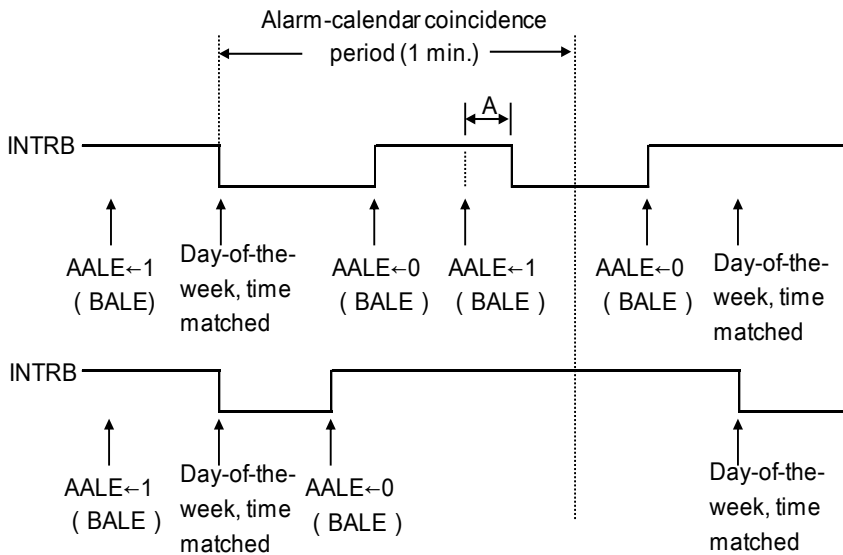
Alarm-calendar coincidence period (1 min.)

A

INTRB

AALE←1 ( BALE)

Day-of-the-week, time matched

AALE←0 ( BALE )

AALE←1 ( BALE )

AALE←0 ( BALE )

Day-of-the-week, time matched

INTRB

AALE←1 ( BALE )

Day-of-the-week, time matched

AALE←0 ( BALE )

Day-of-the-week, time matched